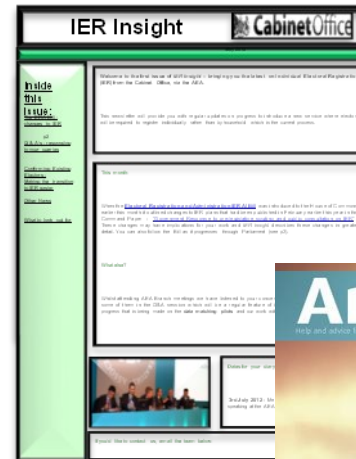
IER Insight

Cabinet Office

Inside this issue:

Welcome to the first issue of IER Insight – bringing you the latest on Individual Electoral Registration (IER) from the Cabinet Office, via the AEA.

This newsletter will provide you with regular updates as you prepare for the move from household registration to individual registration.

This month

What else?

Transfer your

Ar

Help and advice